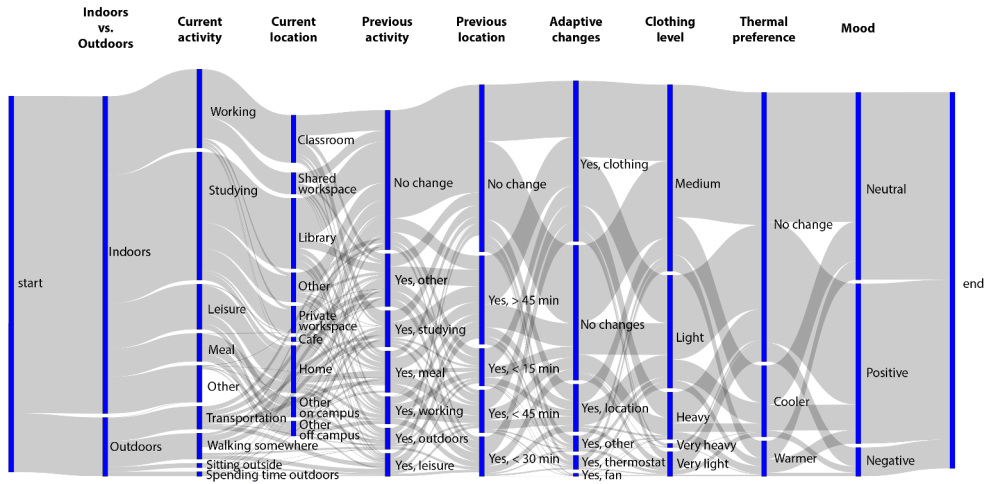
Indoors vs. Outdoors

Current activity

Current location

Previous activity

Previous location

Adaptive changes

Clothing level

Thermal preference

Mood

start

Indoors

Outdoors

Working

Studying

Leisure

Meal

Other

Transportation

Walking somewhere

Sitting outside

Spending time outdoors

Classroom

Shared workspace

Library

Other

Private workspace

Cafe

Home

Other on campus

Other off campus

No change

Yes, other

Yes, studying

Yes, meal

Yes, working

Yes, outdoors

Yes, leisure

No change

Yes, > 45 min

Yes, < 15 min

Yes, < 45 min

Yes, < 30 min

Yes, clothing

No changes

Yes, location

Yes, other

Yes, thermostat

Yes, fan

Medium

Light

Heavy

Very heavy

Very light

No change

Cooler

Warmer

Neutral

Positive

Negative

end